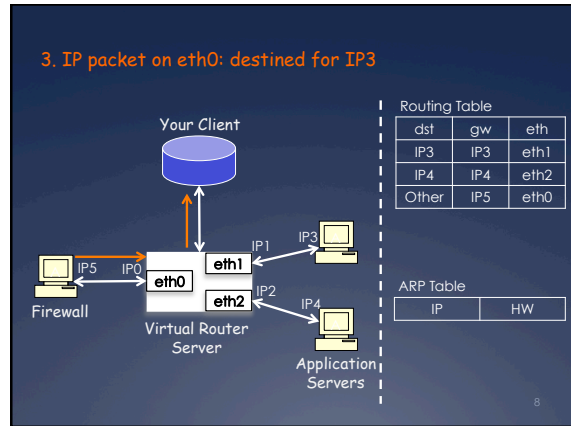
3. IP packet on eth0: destined for IP3

Your Client

IP5

IP0

eth0

eth1

eth2

IP1

IP2

IP3

IP4

Firewall

Virtual Router Server

Application Servers

Routing Table

| dst | gw | eth |
|---|---|---|
| IP3 | IP3 | eth1 |
| IP4 | IP4 | eth2 |
| Other | IP5 | eth0 |

ARP Table

| IP | HW |
|---|---|

8